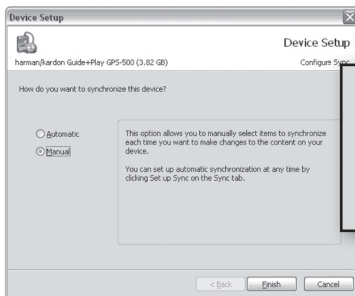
Device Setup

Device Setup

harman/kardon Guide+Play GPS-500 (3.82 GB)

Configure Sync

How do you want to synchronize this device?

Automatic

Manual

This option allows you to manually select items to synchronize each time you want to make changes to the content on your device.

You can set up automatic synchronization at any time by clicking Set up Sync on the Sync tab.

< Back

Finish

Cancel